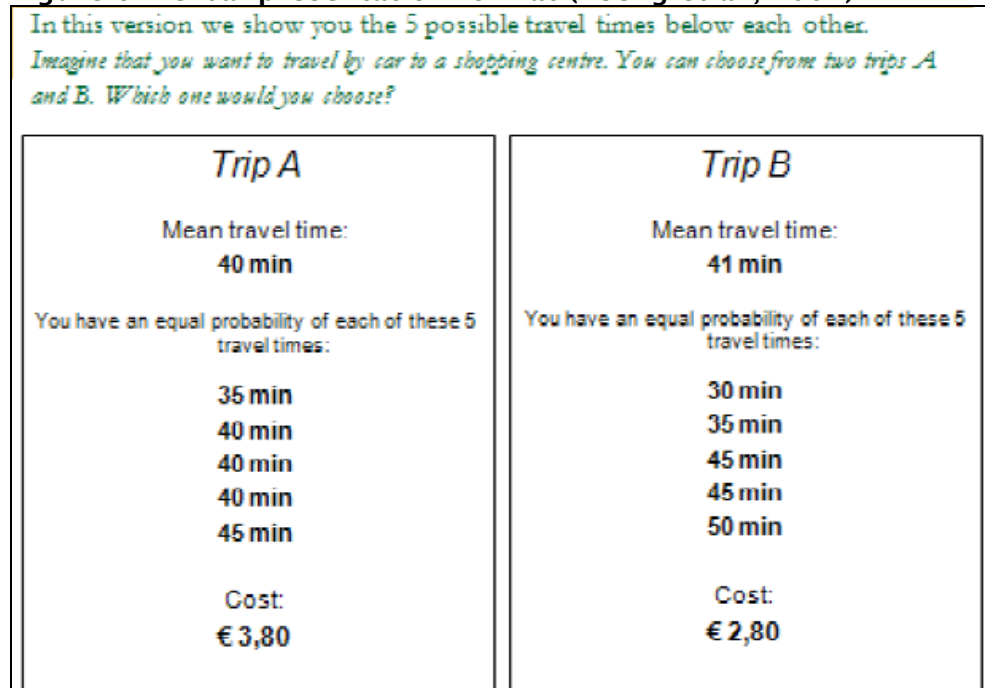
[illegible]

In this version we show you the 5 possible travel times below each other.

*Imagine that you want to travel by car to a shopping centre. You can choose from two trips A and B. Which one would you choose?*

Trip A

Mean travel time:
**40 min**

You have an equal probability of each of these 5 travel times:

**35 min**
**40 min**
**40 min**
**40 min**
**45 min**

Cost:
**€ 3,80**

Trip B

Mean travel time:
**41 min**

You have an equal probability of each of these 5 travel times:

**30 min**
**35 min**
**45 min**
**45 min**
**50 min**

Cost:
**€ 2,80**